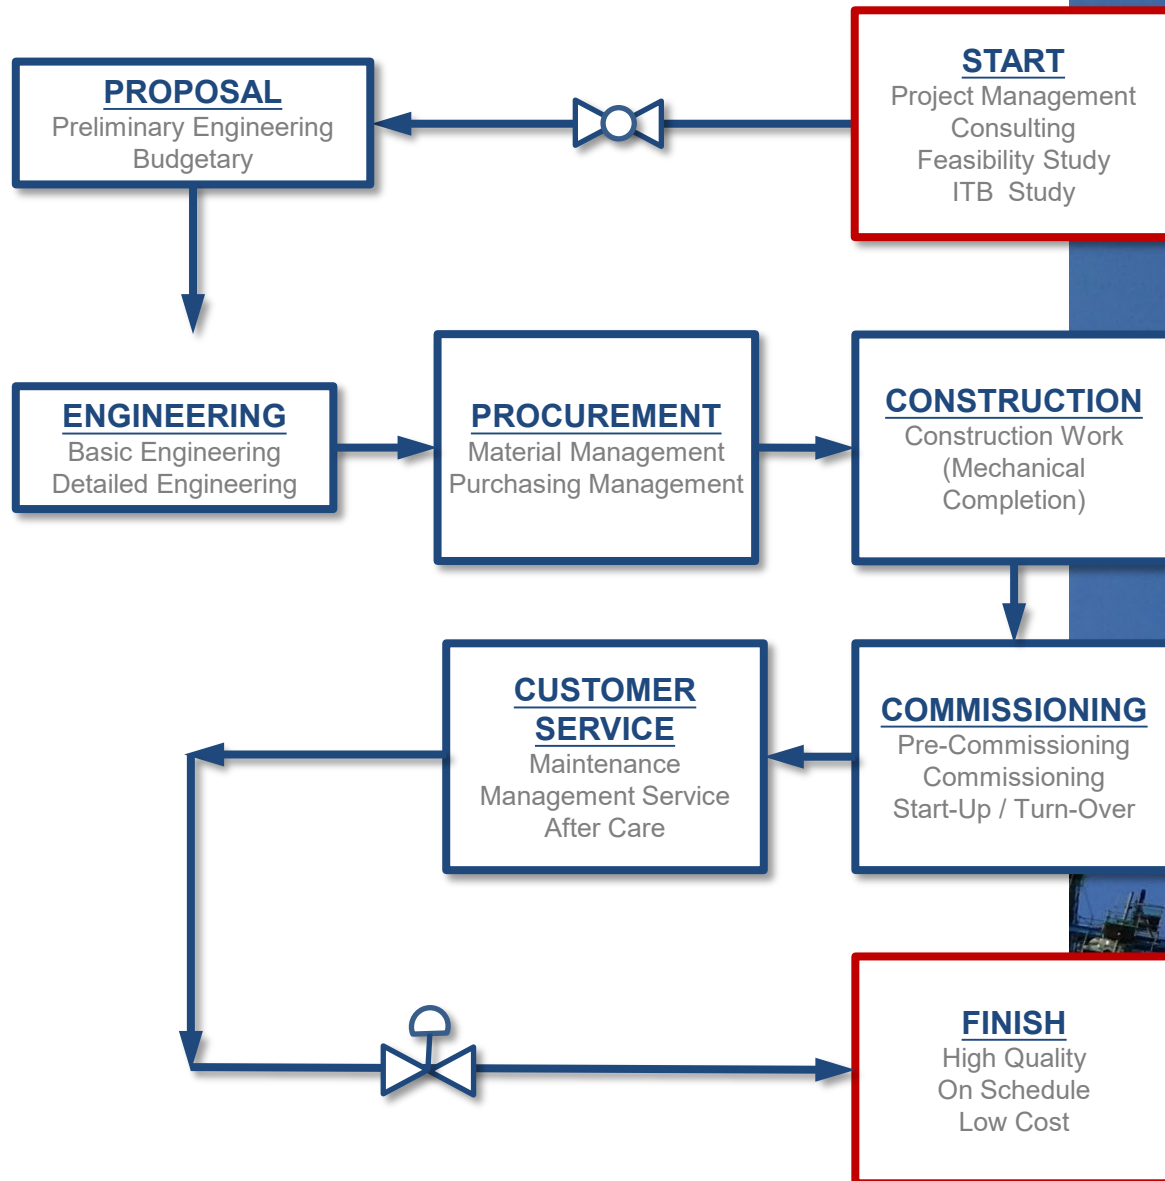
START
Project Management
Consulting
Feasibility Study
ITB Study

PROPOSAL
Preliminary Engineering
Budgetary

ENGINEERING
Basic Engineering
Detailed Engineering

PROCUREMENT
Material Management
Purchasing Management

CONSTRUCTION
Construction Work
(Mechanical
Completion)

COMMISSIONING
Pre-Commissioning
Commissioning
Start-Up / Turn-Over

CUSTOMER SERVICE
Maintenance
Management Service
After Care

FINISH
High Quality
On Schedule
Low Cost